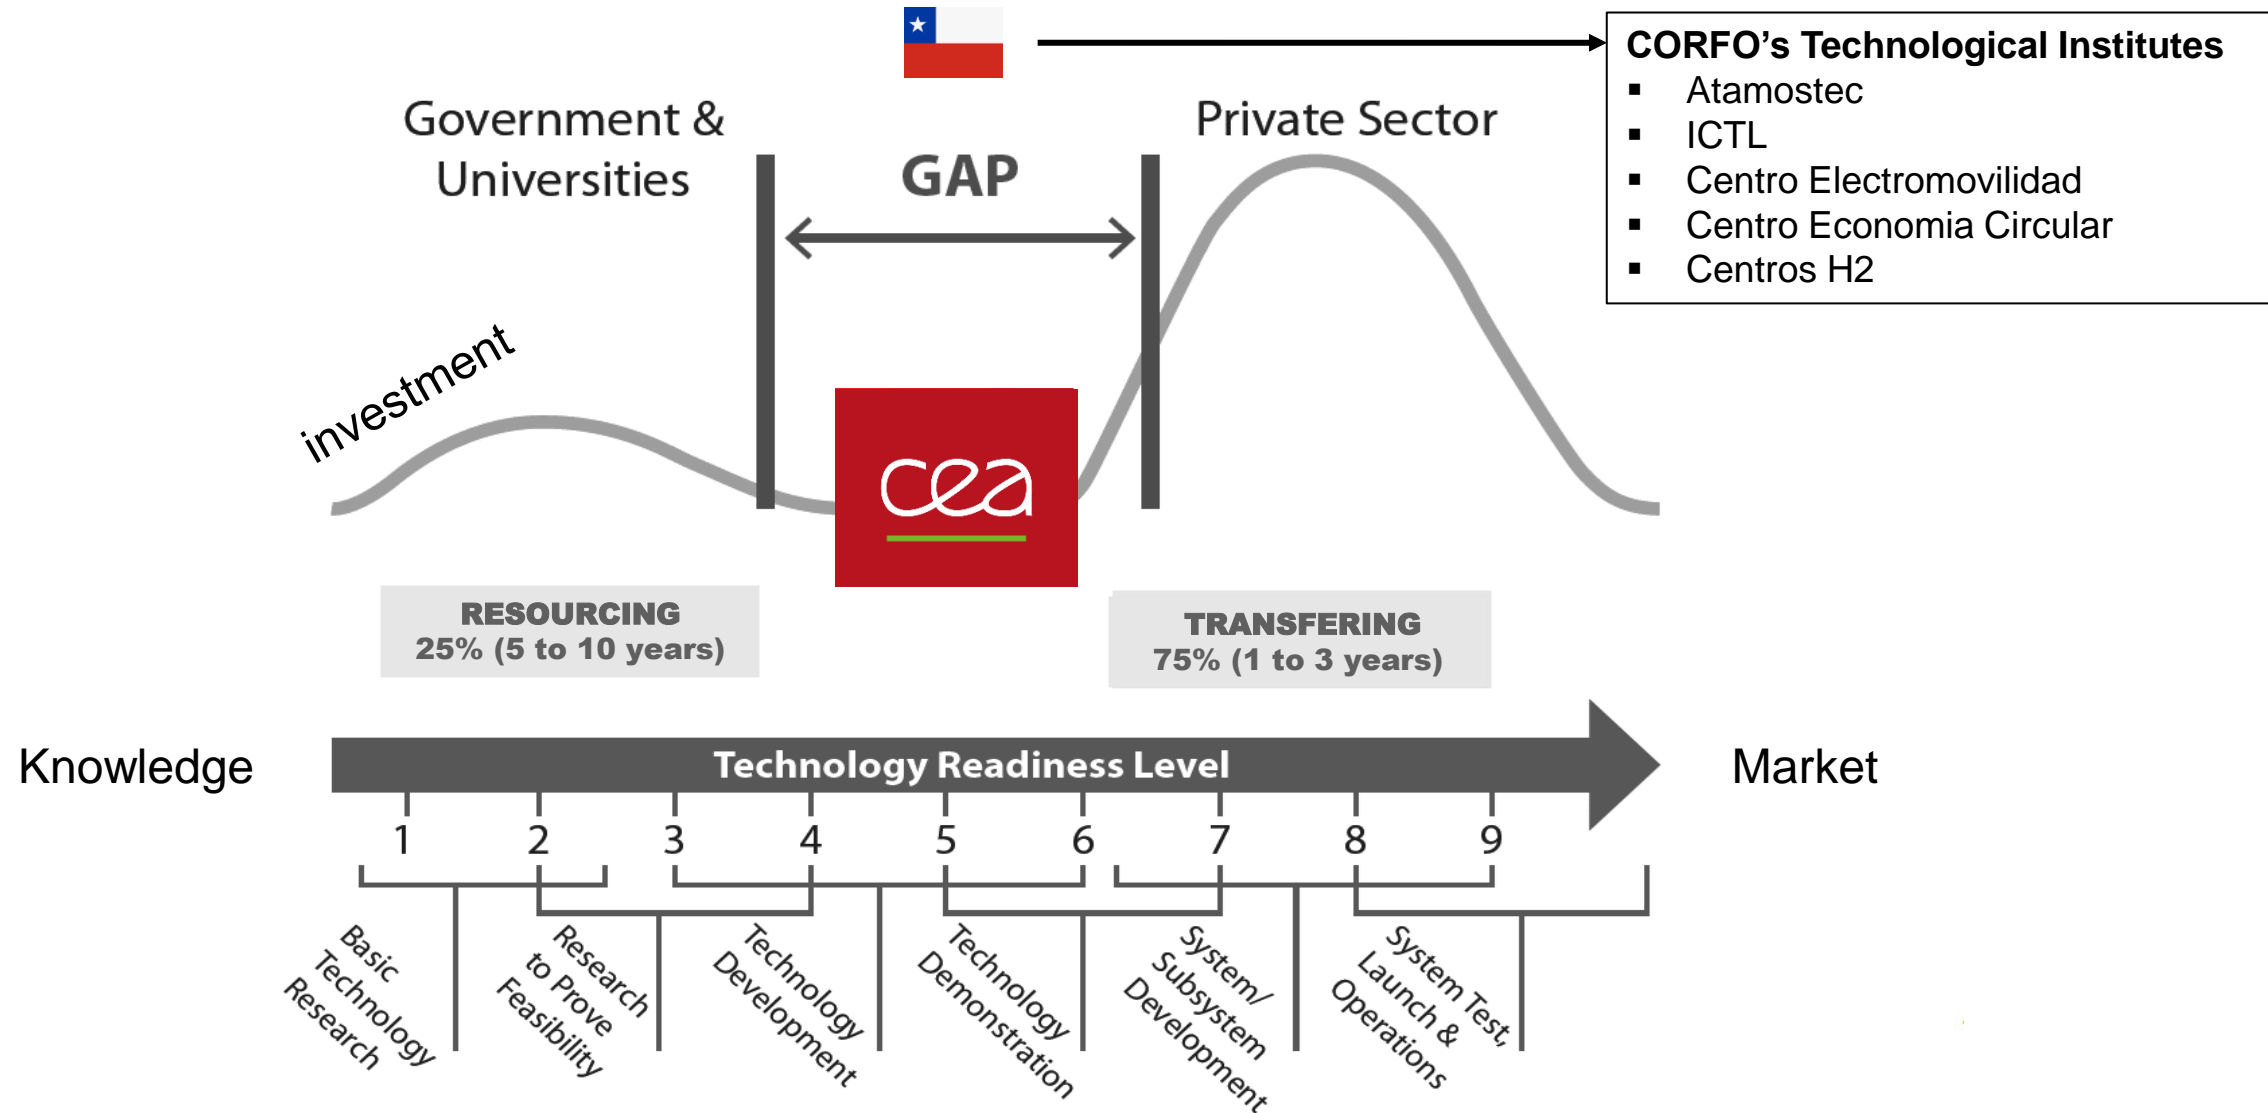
CORFO’s Technological Institutes
▪ Atamostec
▪ ICTL
▪ Centro Electromovilidad
▪ Centro Economia Circular
▪ Centros H2

Government & Universities

GAP

Private Sector

investment

cea

RESOURCING
25% (5 to 10 years)

TRANSFERING
75% (1 to 3 years)

Knowledge

Technology Readiness Level

Market

1 2 3 4 5 6 7 8 9

Basic Technology Research

Research to Prove Feasibility

Technology Development

Technology Demonstration

System/ Subsystem Development

System Test, Launch & Operations